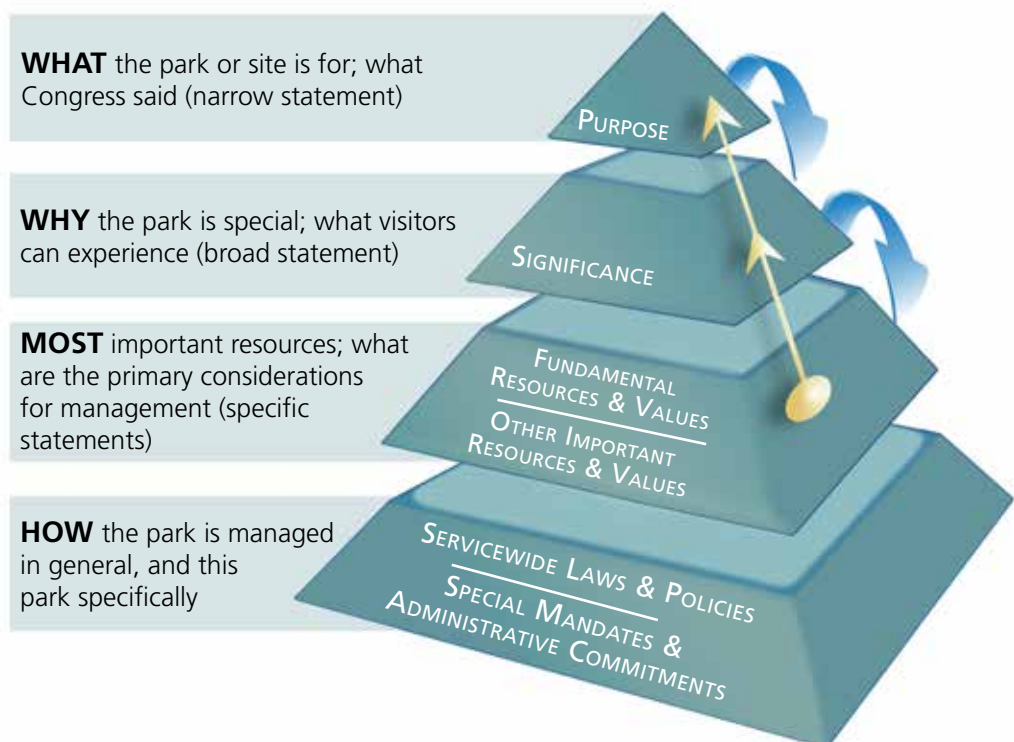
**WHAT** the park or site is for; what Congress said (narrow statement)

Purpose

**WHY** the park is special; what visitors can experience (broad statement)

Significance

**MOST** important resources; what are the primary considerations for management (specific statements)

Fundamental Resources & Values

Other Important Resources & Values

**HOW** the park is managed in general, and this park specifically

Servicewide Laws & Policies

Special Mandates & Administrative Commitments